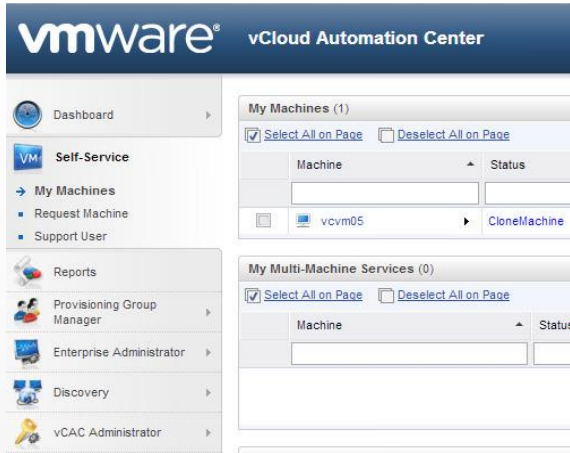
vmware® vCloud Automation Center

Dashboard

VM Self-Service

→ My Machines
Request Machine
Support User

Reports

Provisioning Group Manager

Enterprise Administrator

Discovery

vCAC Administrator

My Machines (1)

Select All on Page Deselect All on Page

| Machine | Status |
|---|---|
| | |
| vcvm05 | CloneMachine |

My Multi-Machine Services (0)

Select All on Page Deselect All on Page

| Machine | Status |
|---|---|
| | |